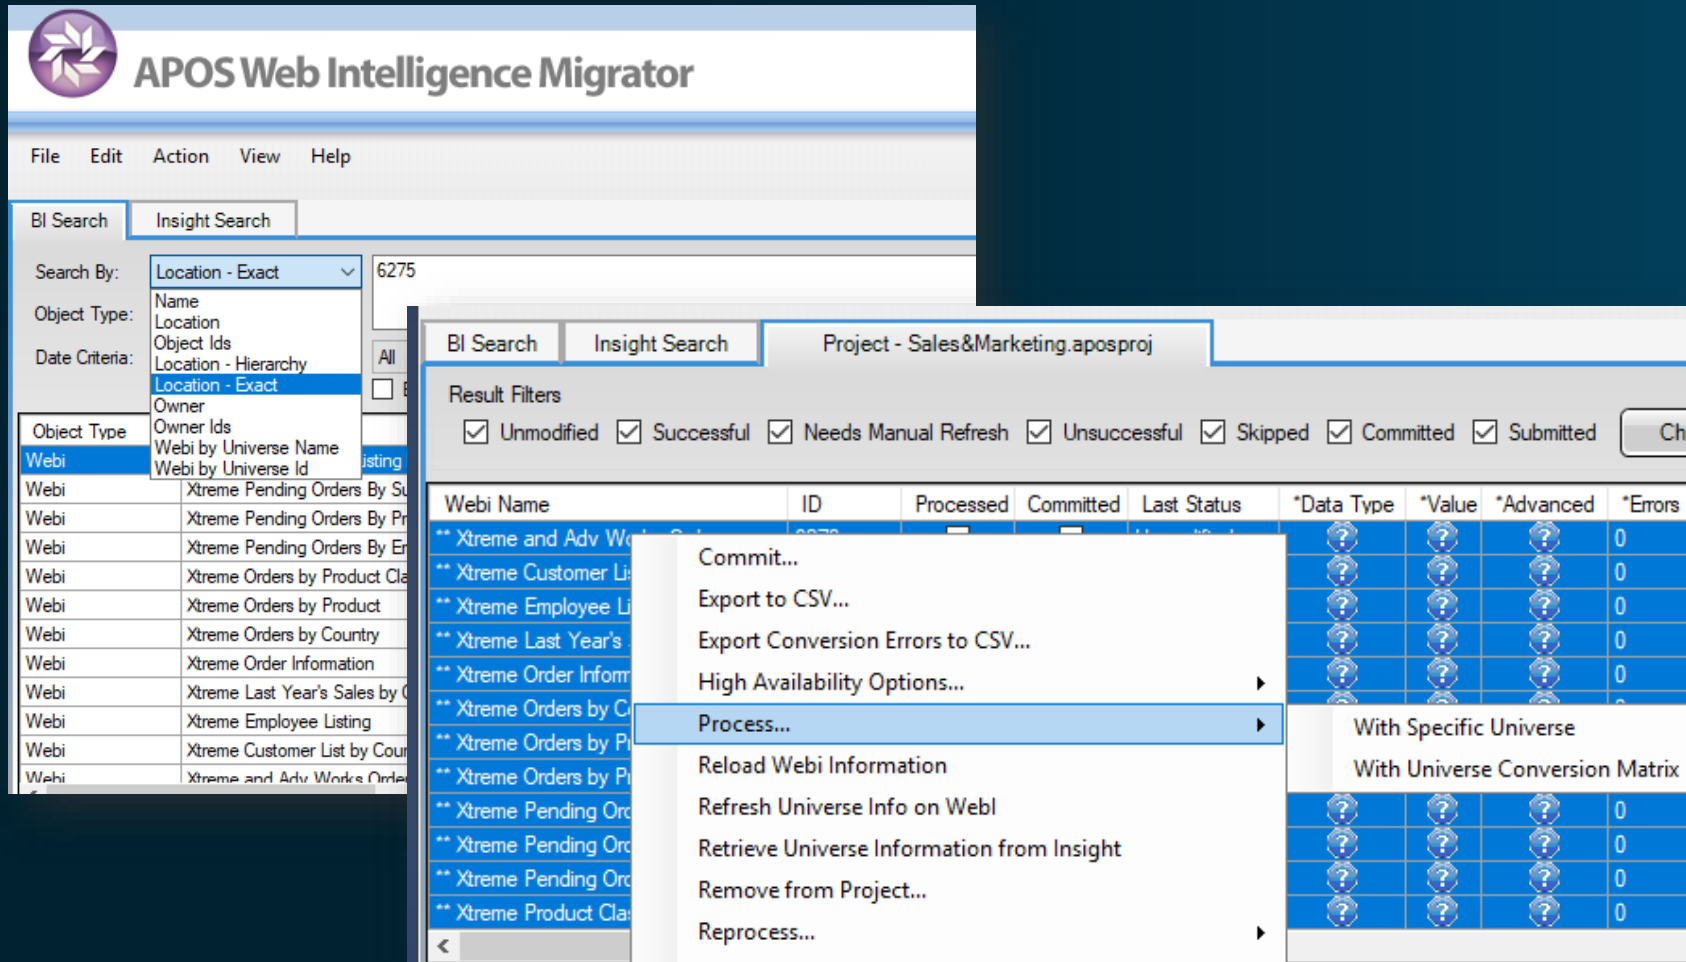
APOS Web Intelligence Migrator

File Edit Action View Help

BI Search Insight Search

Search By: Location - Exact
6275
Object Type:
Date Criteria:
All

Name
Location
Object Ids
Location - Hierarchy
Location - Exact
Owner
Owner Ids
Webi by Universe Name
Webi by Universe Id

| Object Type | |
|---|---|
| Webi | isting |
| Webi | Xtreme Pending Orders By Su |
| Webi | Xtreme Pending Orders By Pr |
| Webi | Xtreme Pending Orders By Er |
| Webi | Xtreme Orders by Product Cla |
| Webi | Xtreme Orders by Product |
| Webi | Xtreme Orders by Country |
| Webi | Xtreme Order Information |
| Webi | Xtreme Last Year's Sales by ( |
| Webi | Xtreme Employee Listing |
| Webi | Xtreme Customer List by Cou |
| Webi | Xtreme and Adv Works Orde |

BI Search Insight Search Project - Sales&Marketing.aposproj

Result Filters
Unmodified Successful Needs Manual Refresh Unsuccessful Skipped Committed Submitted Ch

| Webi Name | ID | Processed | Committed | Last Status | *Data Type | *Value | *Advanced | *Errors |
|---|---|---|---|---|---|---|---|---|
| ** Xtreme and Adv W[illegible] | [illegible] | | | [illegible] | | | | 0 |
| ** Xtreme Customer Li | | | | | | | | 0 |
| ** Xtreme Employee Li | | | | | | | | 0 |
| ** Xtreme Last Year's | | | | | | | | 0 |
| ** Xtreme Order Inform | | | | | | | | 0 |
| ** Xtreme Orders by C | | | | | | | | |
| ** Xtreme Orders by Pr | | | | | | | | |
| ** Xtreme Orders by Pr | | | | | | | | |
| ** Xtreme Pending Orc | | | | | | | | 0 |
| ** Xtreme Pending Orc | | | | | | | | 0 |
| ** Xtreme Pending Orc | | | | | | | | 0 |
| ** Xtreme Product Clas | | | | | | | | 0 |

Commit...
Export to CSV...
Export Conversion Errors to CSV...
High Availability Options...
Process...
Reload Webi Information
Refresh Universe Info on Webi
Retrieve Universe Information from Insight
Remove from Project...
Reprocess...

With Specific Universe
With Universe Conversion Matrix